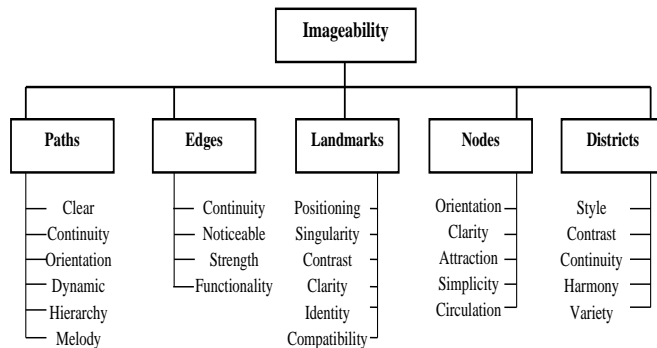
Imageability

Paths
Clear
Continuity
Orientation
Dynamic
Hierarchy
Melody

Edges
Continuity
Noticeable
Strength
Functionality

Landmarks
Positioning
Singularity
Contrast
Clarity
Identity
Compatibility

Nodes
Orientation
Clarity
Attraction
Simplicity
Circulation

Districts
Style
Contrast
Continuity
Harmony
Variety